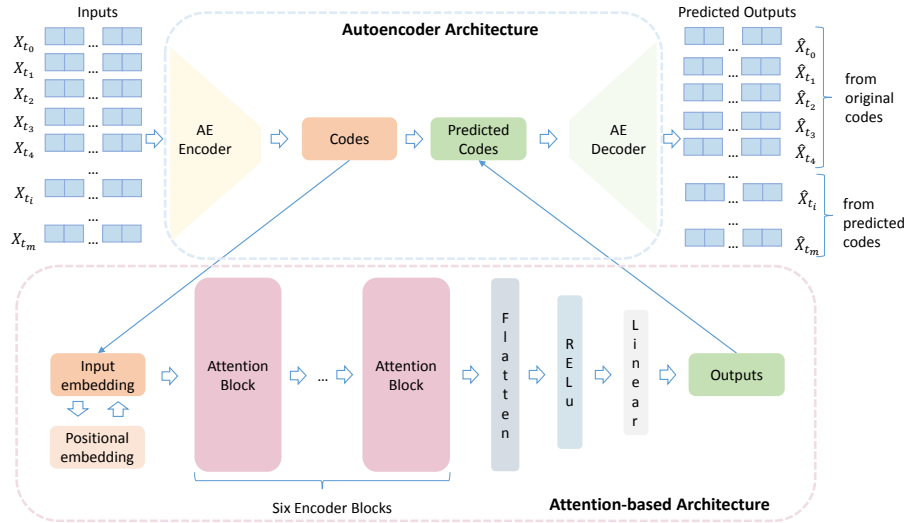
Inputs

$X_{t_0}$ ...
$X_{t_1}$ ...
$X_{t_2}$ ...
$X_{t_3}$ ...
$X_{t_4}$ ...
...
$X_{t_i}$ ...
...
$X_{t_m}$ ...

Autoencoder Architecture

AE Encoder

Codes

Predicted Codes

AE Decoder

Predicted Outputs

... $\hat{X}_{t_0}$
... $\hat{X}_{t_1}$
... $\hat{X}_{t_2}$
... $\hat{X}_{t_3}$
... $\hat{X}_{t_4}$

from original codes

...
... $\hat{X}_{t_i}$
...
... $\hat{X}_{t_m}$

from predicted codes

Input embedding

Positional embedding

Attention Block

...

Attention Block

Six Encoder Blocks

F l a t t e n

R E L u

L i n e a r

Outputs

Attention-based Architecture